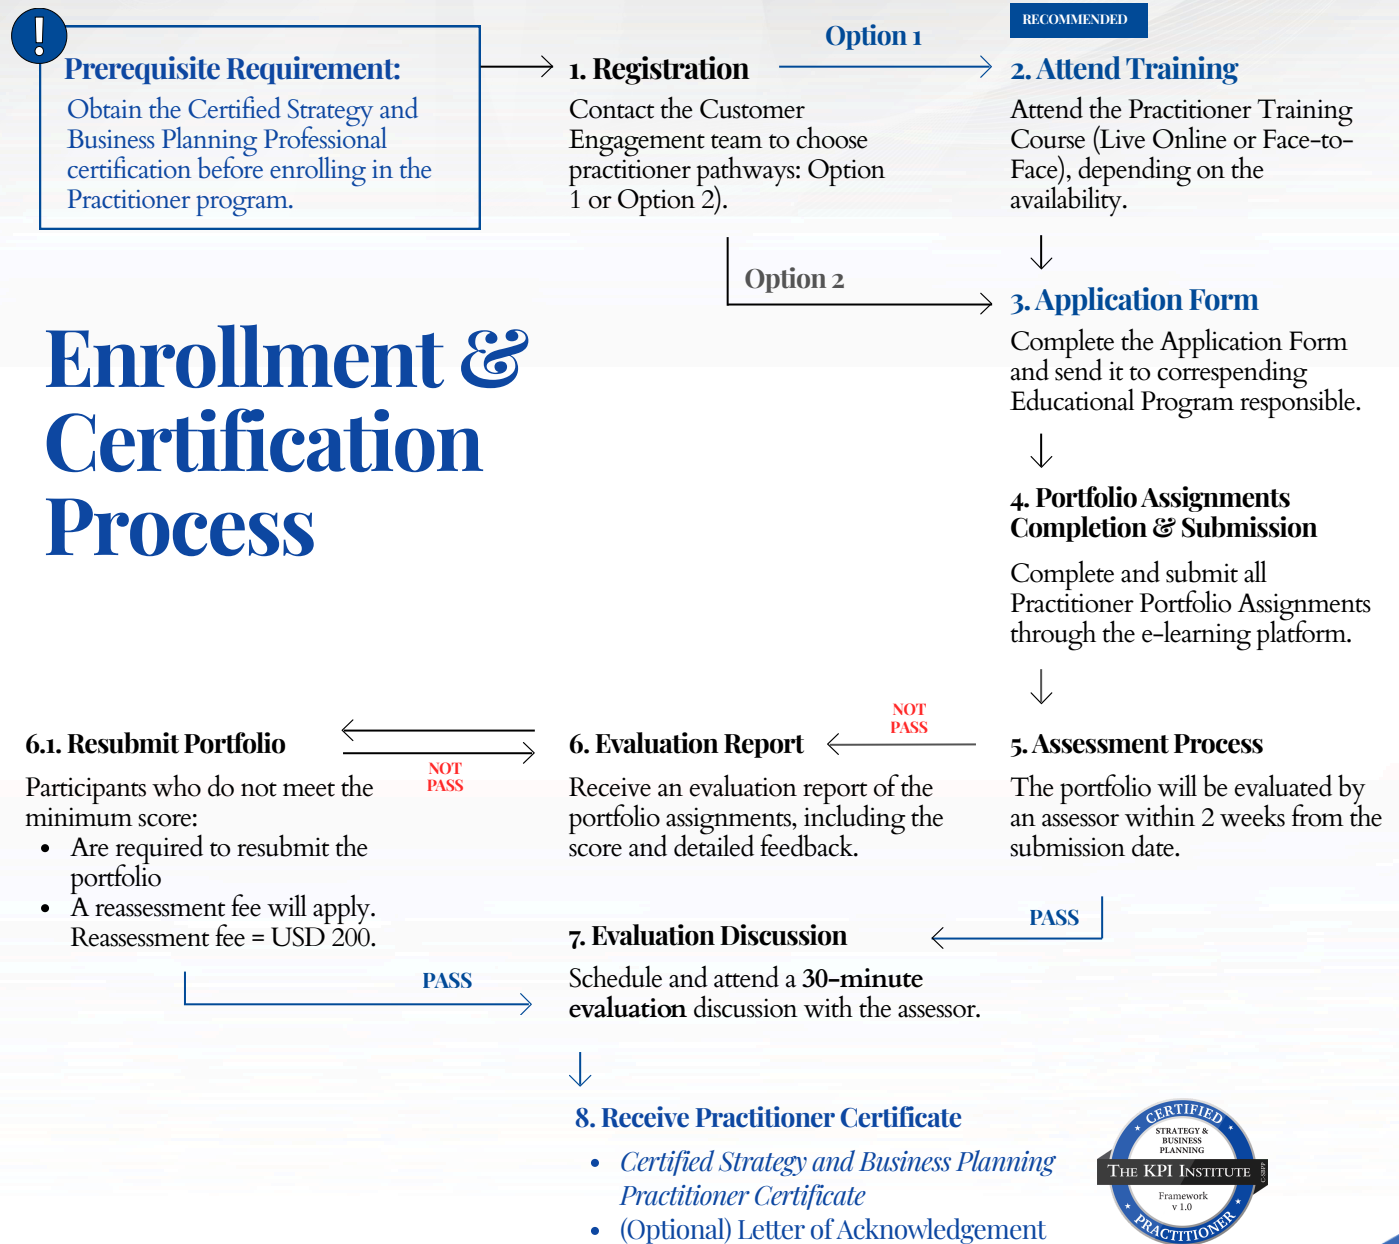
!

Prerequisite Requirement:
Obtain the Certified Strategy and Business Planning Professional certification before enrolling in the Practitioner program.

1. Registration
Contact the Customer Engagement team to choose practitioner pathways: Option 1 or Option 2).

Option 1

RECOMMENDED
2. Attend Training
Attend the Practitioner Training Course (Live Online or Face-to-Face), depending on the availability.

Option 2

3. Application Form
Complete the Application Form and send it to correspending Educational Program responsible.

Enrollment & Certification Process

4. Portfolio Assignments Completion & Submission
Complete and submit all Practitioner Portfolio Assignments through the e-learning platform.

6.1. Resubmit Portfolio
Participants who do not meet the minimum score:
- Are required to resubmit the portfolio
- A reassessment fee will apply. Reassessment fee = USD 200.

NOT PASS

6. Evaluation Report
Receive an evaluation report of the portfolio assignments, including the score and detailed feedback.

NOT PASS

5. Assessment Process
The portfolio will be evaluated by an assessor within 2 weeks from the submission date.

PASS

7. Evaluation Discussion
Schedule and attend a **30-minute evaluation** discussion with the assessor.

PASS

8. Receive Practitioner Certificate
- Certified Strategy and Business Planning Practitioner Certificate
- (Optional) Letter of Acknowledgement

CERTIFIED
STRATEGY & BUSINESS PLANNING
THE KPI INSTITUTE
C-SBPP
Framework v 1.0
PRACTITIONER